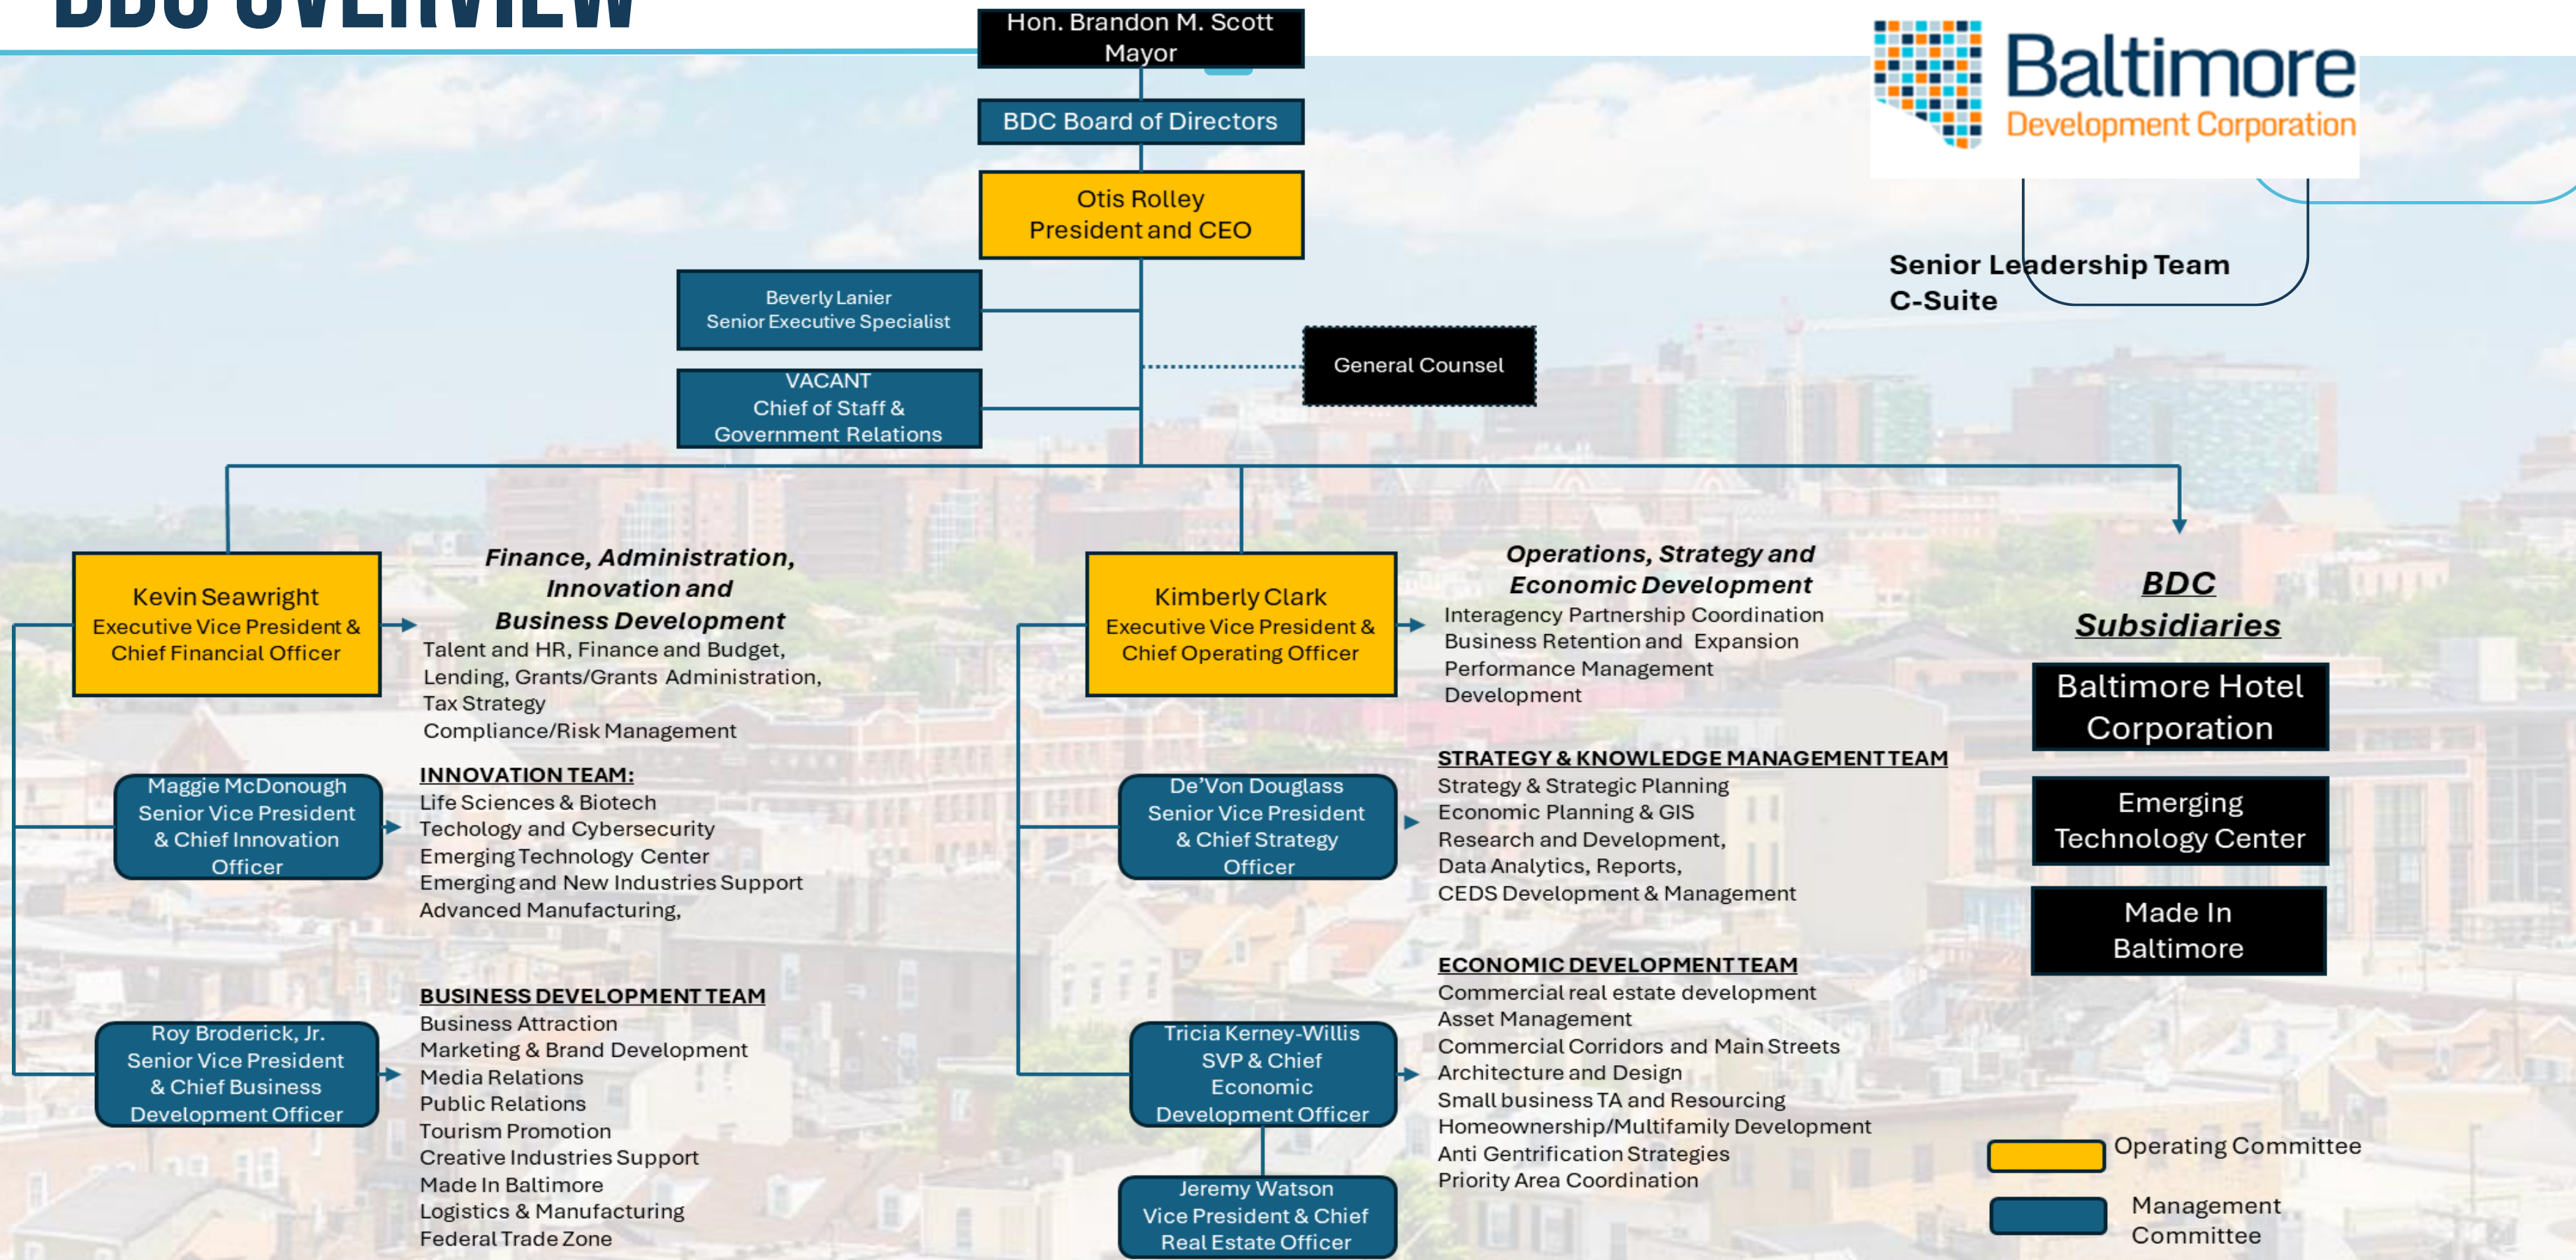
BDC OVERVIEW

Hon. Brandon M. Scott
Mayor

BDC Board of Directors

Otis Rolley
President and CEO

Baltimore
Development Corporation

Senior Leadership Team
C-Suite

Beverly Lanier
Senior Executive Specialist

VACANT
Chief of Staff & Government Relations

General Counsel

Kevin Seawright
Executive Vice President & Chief Financial Officer

Finance, Administration, Innovation and Business Development
Talent and HR, Finance and Budget,
Lending, Grants/Grants Administration,
Tax Strategy
Compliance/Risk Management

Maggie McDonough
Senior Vice President & Chief Innovation Officer

INNOVATION TEAM:
Life Sciences & Biotech
Techology and Cybersecurity
Emerging Technology Center
Emerging and New Industries Support
Advanced Manufacturing,

Roy Broderick, Jr.
Senior Vice President & Chief Business Development Officer

BUSINESS DEVELOPMENT TEAM
Business Attraction
Marketing & Brand Development
Media Relations
Public Relations
Tourism Promotion
Creative Industries Support
Made In Baltimore
Logistics & Manufacturing
Federal Trade Zone

Kimberly Clark
Executive Vice President & Chief Operating Officer

Operations, Strategy and Economic Development
Interagency Partnership Coordination
Business Retention and Expansion
Performance Management
Development

De'Von Douglass
Senior Vice President & Chief Strategy Officer

STRATEGY & KNOWLEDGE MANAGEMENT TEAM
Strategy & Strategic Planning
Economic Planning & GIS
Research and Development,
Data Analytics, Reports,
CEDS Development & Management

Tricia Kerney-Willis
SVP & Chief Economic Development Officer

ECONOMIC DEVELOPMENT TEAM
Commercial real estate development
Asset Management
Commercial Corridors and Main Streets
Architecture and Design
Small business TA and Resourcing
Homeownership/Multifamily Development
Anti Gentrification Strategies
Priority Area Coordination

Jeremy Watson
Vice President & Chief Real Estate Officer

BDC Subsidiaries
Baltimore Hotel Corporation
Emerging Technology Center
Made In Baltimore

Operating Committee
Management Committee